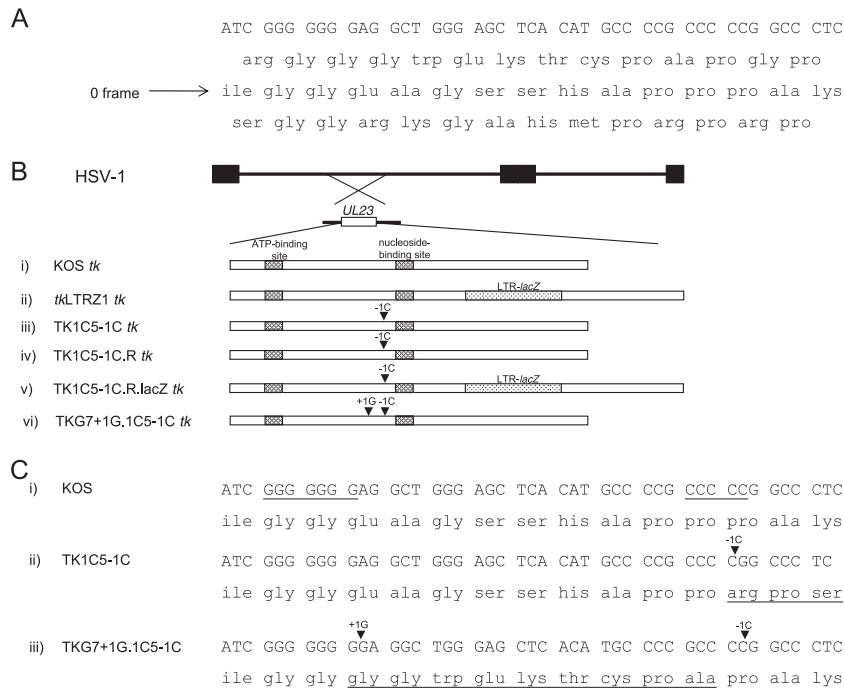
A

ATC GGG GGG GAG GCT GGG AGC TCA CAT GCC CCG CCC CCG GCC CTC
arg gly gly gly trp glu lys thr cys pro ala pro gly pro
0 frame → ile gly gly glu ala gly ser ser his ala pro pro pro ala lys
ser gly gly arg lys gly ala his met pro arg pro arg pro

B

HSV-1
UL23
ATP-binding site
nucleoside-binding site
i) KOS tk
ii) tkLTRZ1 tk
LTR-lacZ
iii) TK1C5-1C tk
-1C
iv) TK1C5-1C.R tk
-1C
v) TK1C5-1C.R.lacZ tk
-1C
LTR-lacZ
vi) TKG7+1G.1C5-1C tk
+1G -1C

C

i) KOS
ATC GGG GGG GAG GCT GGG AGC TCA CAT GCC CCG CCC CCG GCC CTC
ile gly gly glu ala gly ser ser his ala pro pro pro ala lys

ii) TK1C5-1C
-1C
ATC GGG GGG GAG GCT GGG AGC TCA CAT GCC CCG CCC CGG CCC TC
ile gly gly glu ala gly ser ser his ala pro pro arg pro ser

iii) TKG7+1G.1C5-1C
+1G
-1C
ATC GGG GGG GGA GGC TGG GAG CTC ACA TGC CCC GCC CCG GCC CTC
ile gly gly gly gly trp glu lys thr cys pro ala pro ala lys